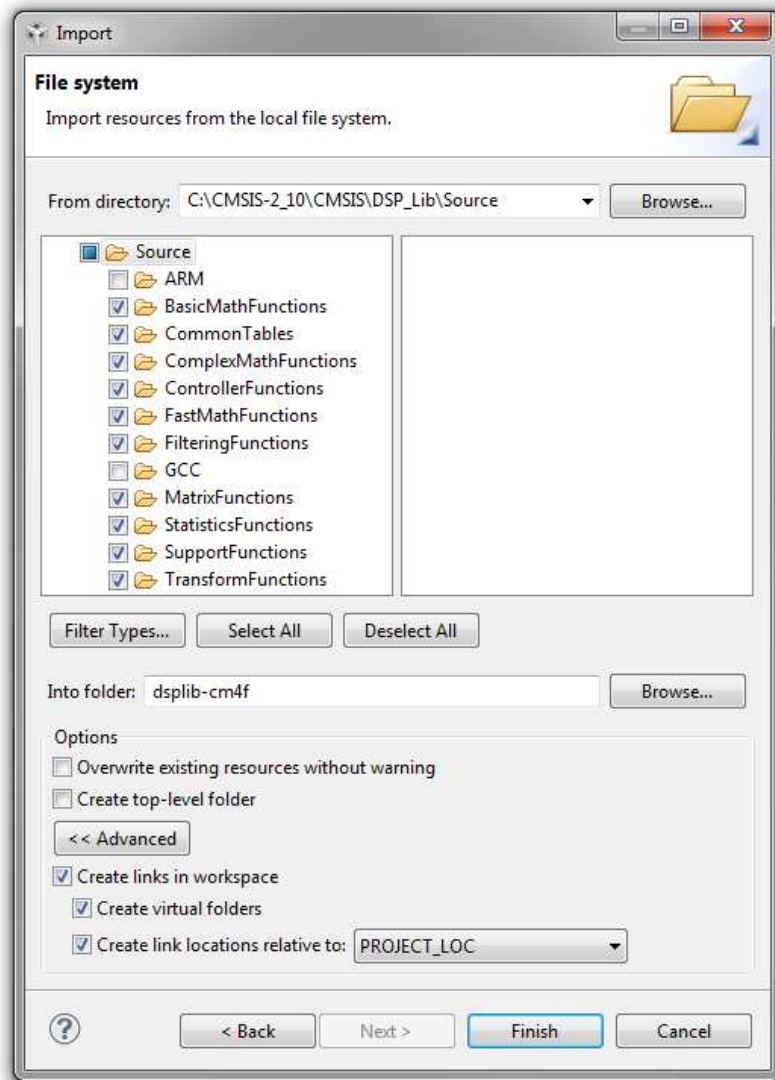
Import

File system

Import resources from the local file system.

From directory: C:\CMSIS-2_10\CMSIS\DSP_Lib\Source

Browse...

Source
ARM
BasicMathFunctions
CommonTables
ComplexMathFunctions
ControllerFunctions
FastMathFunctions
FilteringFunctions
GCC
MatrixFunctions
StatisticsFunctions
SupportFunctions
TransformFunctions

Filter Types... Select All Deselect All

Into folder: dsplib-cm4f

Browse...

Options

Overwrite existing resources without warning

Create top-level folder

<< Advanced

Create links in workspace

Create virtual folders

Create link locations relative to: PROJECT_LOC

< Back Next > Finish Cancel